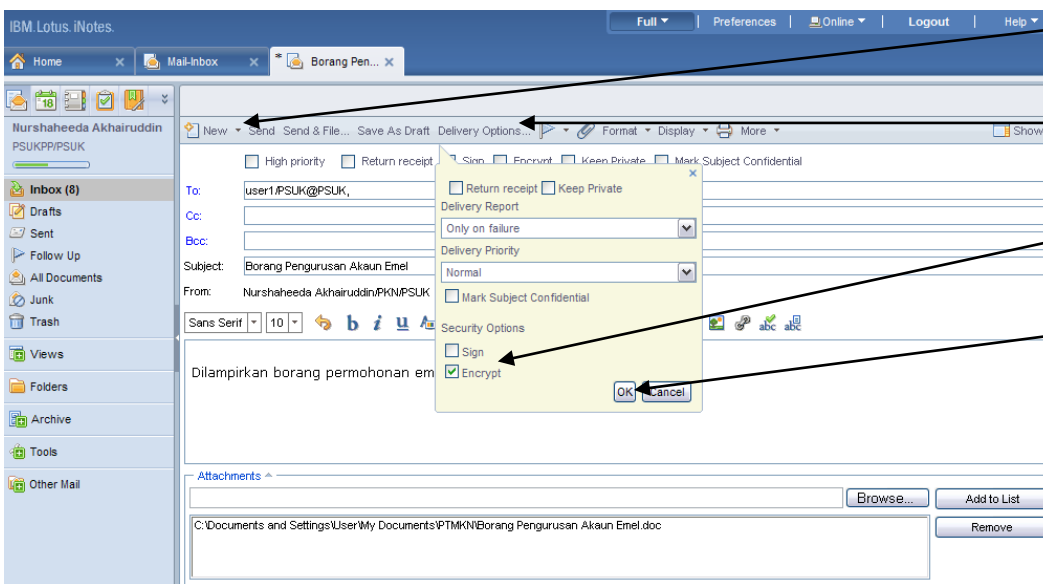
IBM Lotus iNotes.

Full ▾ | Preferences | Online ▾ | Logout | Help ▾

Home ✕ Mail-Inbox ✕ * Borang Pen... ✕

Nurshaheeda Akhairuddin
PSUKPP/PSUK

Inbox (8)
Drafts
Sent
Follow Up
All Documents
Junk
Trash

Views

Folders

Archive

Tools

Other Mail

New ▾ Send Send & File... Save As Draft Delivery Options... ▾ Format ▾ Display ▾ More ▾ Show

High priority Return receipt Sign Encrypt Keep Private Mark Subject Confidential

To: user1/PSUK@PSUK,
Cc:
Bcc:
Subject: Borang Pengurusan Akaun Emel
From: Nurshaheeda Akhairuddin/PKN/PSUK

Sans Serif 10 b i u

Dilampirkan borang permohonan em

Return receipt Keep Private
Delivery Report
Only on failure
Delivery Priority
Normal
Mark Subject Confidential
Security Options
Sign
Encrypt
OK Cancel

Attachments

Browse... Add to List

C:\Documents and Settings\User\My Documents\PTMKN\Borang Pengurusan Akaun Emel.doc

Remove